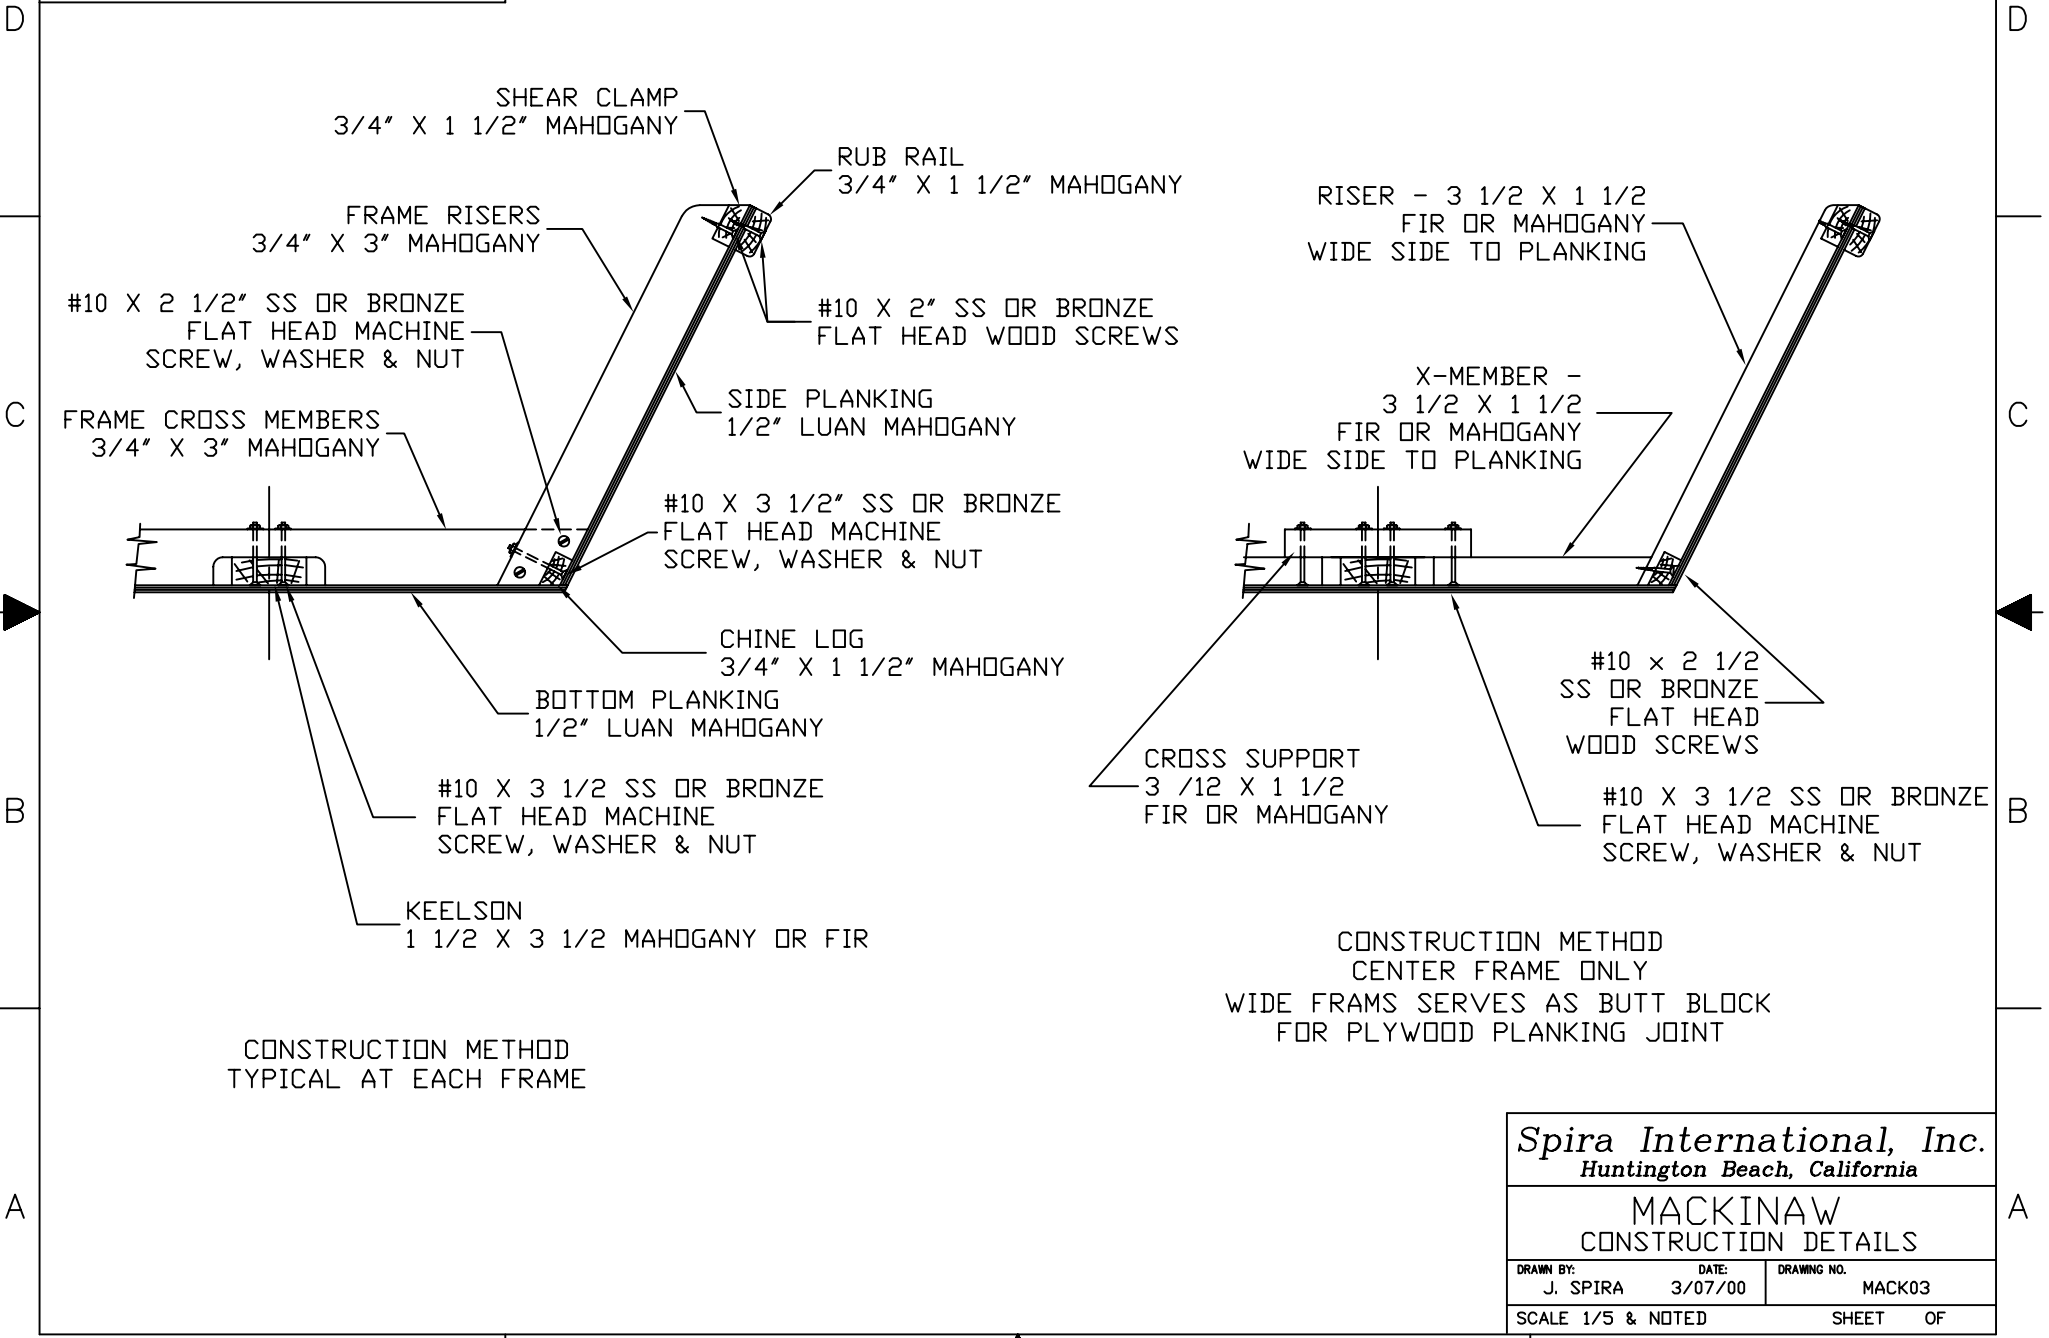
D

D

SHEAR CLAMP
3/4" X 1 1/2" MAHOGANY

RUB RAIL
3/4" X 1 1/2" MAHOGANY

FRAME RISERS
3/4" X 3" MAHOGANY

#10 X 2 1/2" SS OR BRONZE
FLAT HEAD MACHINE
SCREW, WASHER & NUT

#10 X 2" SS OR BRONZE
FLAT HEAD WOOD SCREWS

SIDE PLANKING
1/2" LUAN MAHOGANY

FRAME CROSS MEMBERS
3/4" X 3" MAHOGANY

#10 X 3 1/2" SS OR BRONZE
FLAT HEAD MACHINE
SCREW, WASHER & NUT

CHINE LOG
3/4" X 1 1/2" MAHOGANY

BOTTOM PLANKING
1/2" LUAN MAHOGANY

#10 X 3 1/2 SS OR BRONZE
FLAT HEAD MACHINE
SCREW, WASHER & NUT

KEELSON
1 1/2 X 3 1/2 MAHOGANY OR FIR

CONSTRUCTION METHOD
TYPICAL AT EACH FRAME

RISER - 3 1/2 X 1 1/2
FIR OR MAHOGANY
WIDE SIDE TO PLANKING

X-MEMBER -
3 1/2 X 1 1/2
FIR OR MAHOGANY
WIDE SIDE TO PLANKING

#10 x 2 1/2
SS OR BRONZE
FLAT HEAD
WOOD SCREWS

CROSS SUPPORT
3 /12 X 1 1/2
FIR OR MAHOGANY

#10 X 3 1/2 SS OR BRONZE
FLAT HEAD MACHINE
SCREW, WASHER & NUT

CONSTRUCTION METHOD
CENTER FRAME ONLY
WIDE FRAMS SERVES AS BUTT BLOCK
FOR PLYWOOD PLANKING JOINT

C

C

B

B

A

A

Spira International, Inc.
Huntington Beach, California

MACKINAW
CONSTRUCTION DETAILS

| DRAWN BY: J. SPIRA | DATE: 3/07/00 | DRAWING NO. MACK03 |
|---|---|---|
| SCALE 1/5 & NOTED | | SHEET OF |